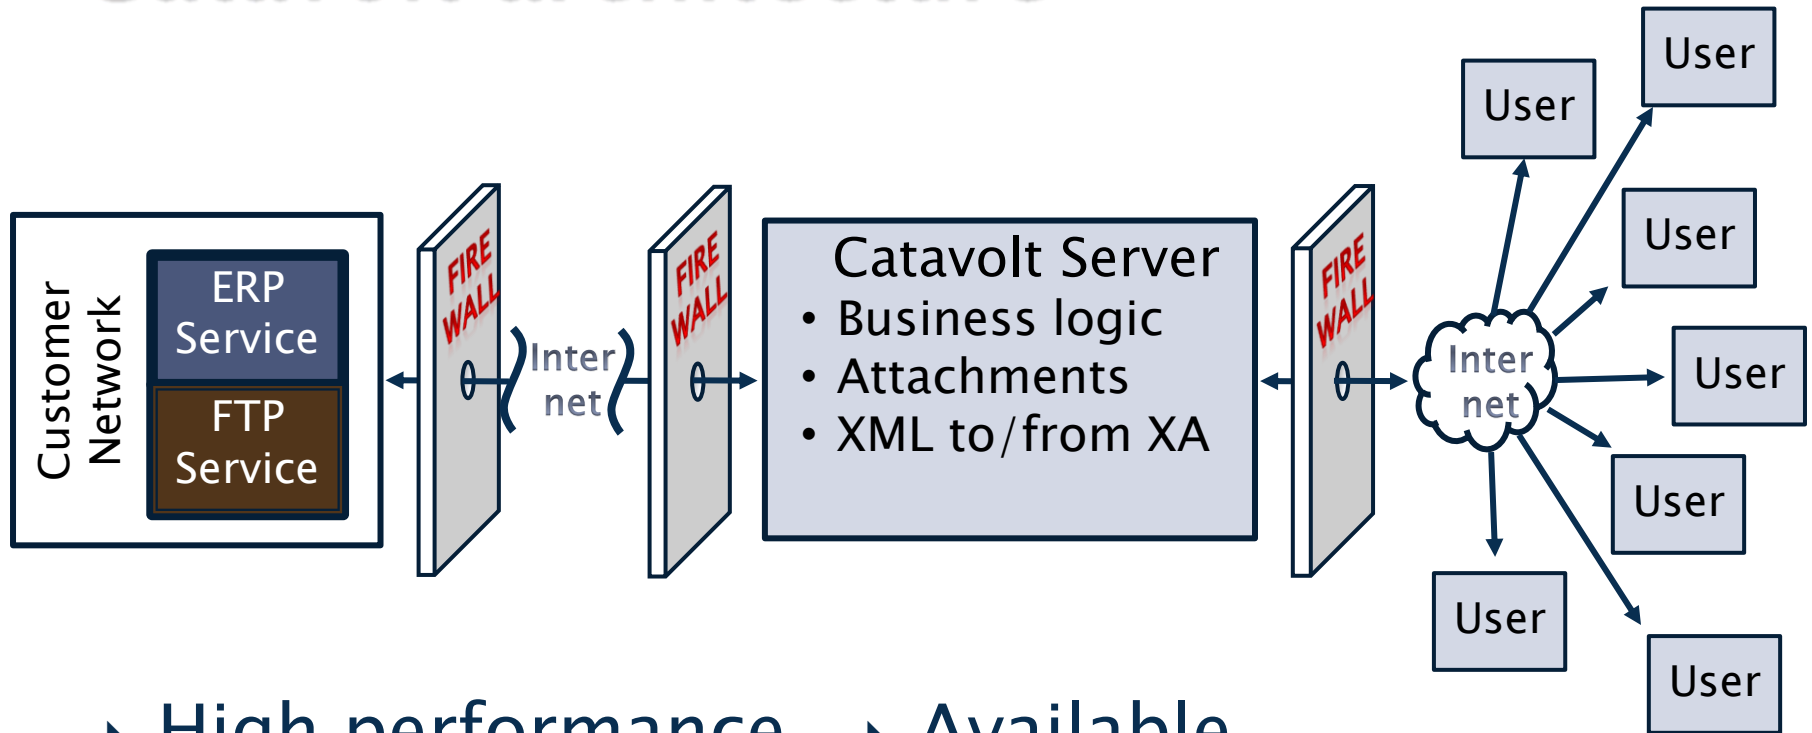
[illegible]

Customer Network

ERP Service

FTP Service

FIRE WALL

Inter net

FIRE WALL

Catavolt Server
• Business logic
• Attachments
• XML to/from XA

FIRE WALL

Inter net

User

User

User

User

User

User

User

High performance
Available